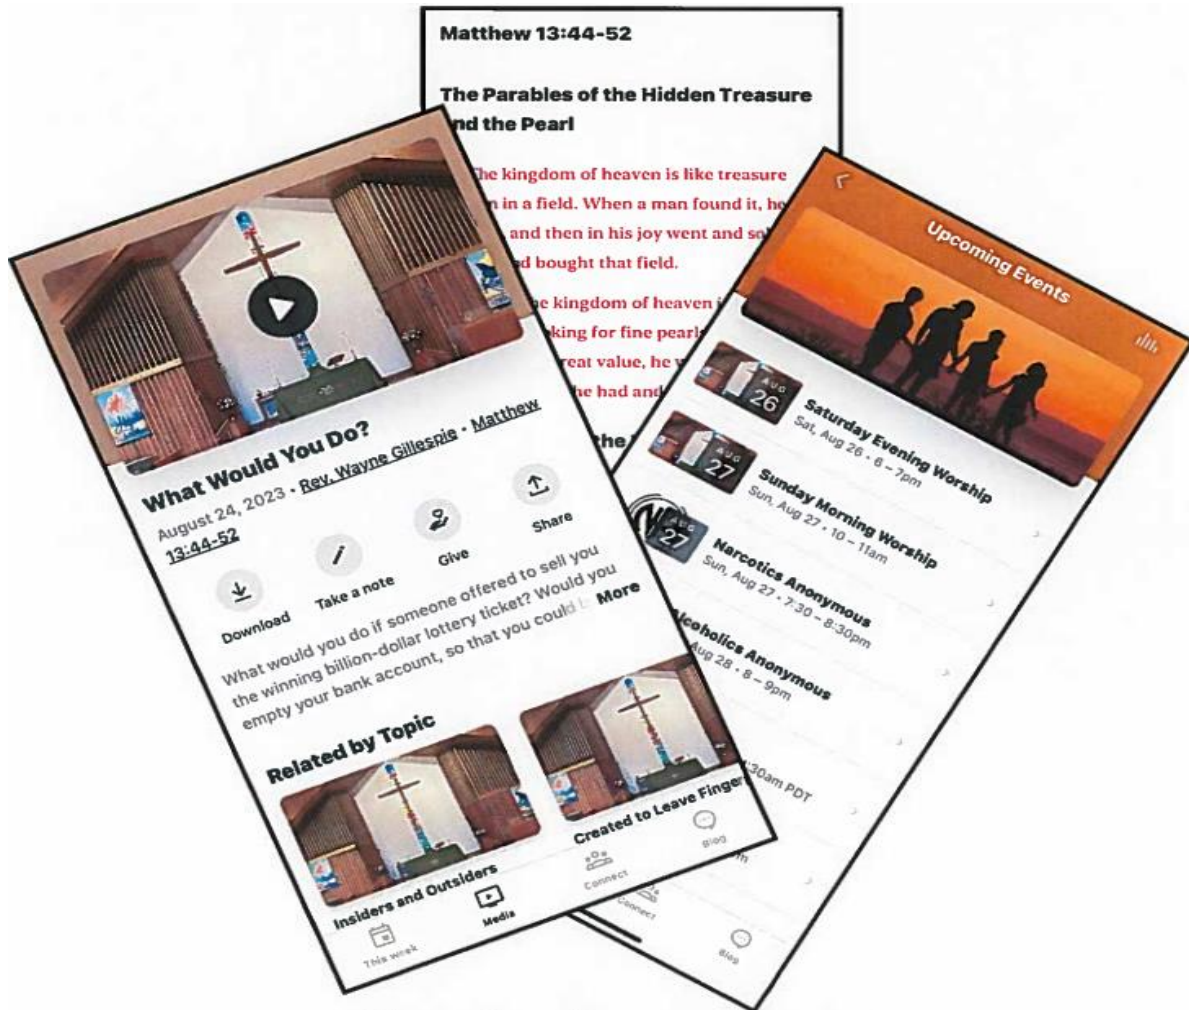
Matthew 13:44-52

The Parables of the Hidden Treasure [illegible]nd the Pearl

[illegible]he kingdom of heaven is like treasure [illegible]n in a field. When a man found it, he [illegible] and then in his joy went and so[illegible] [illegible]d bought that field.

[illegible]e kingdom of heaven i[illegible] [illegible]king for fine pearls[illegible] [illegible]reat value, he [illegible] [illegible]he had and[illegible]

Upcoming Events

AUG 26
Saturday Evening Worship
Sat, Aug 26 • 6 – 7pm

AUG 27
Sunday Morning Worship
Sun, Aug 27 • 10 – 11am

AUG 27
Narcotics Anonymous
Sun, Aug 27 • 7:30 – 8:30pm

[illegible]lcoholics Anonymous
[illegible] Aug 28 • 8 – 9pm

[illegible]30am PDT

Connect
Blog

What Would You Do?
August 24, 2023 • Rev. Wayne Gillespie • Matthew 13:44-52

Download
Take a note
Give
Share

What would you do if someone offered to sell you the winning billion-dollar lottery ticket? Would you empty your bank account, so that you could b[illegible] More

Related by Topic

Insiders and Outsiders
Created to Leave Finge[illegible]

This week
Media
Connect
Blog